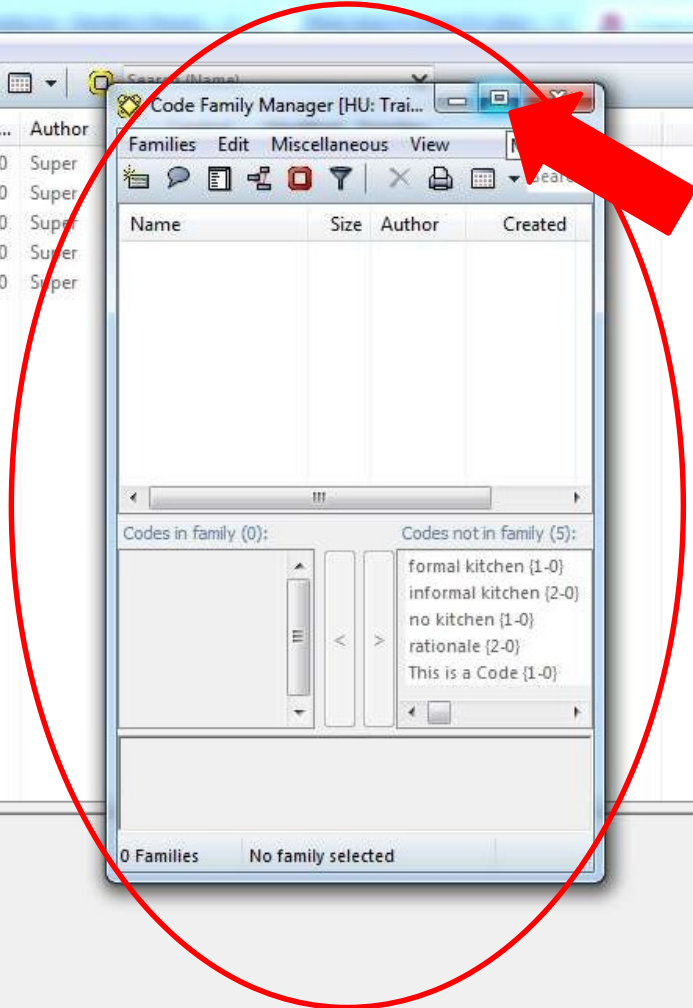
Search (Name)

... Author
0 Super
0 Super
0 Super
0 Super
0 Super

Code Family Manager [HU: Trai...

Families Edit Miscellaneous View

Name | Size | Author | Created

Codes in family (0):

Codes not in family (5):

formal kitchen {1-0}
informal kitchen {2-0}
no kitchen {1-0}
rationale {2-0}
This is a Code {1-0}

<
>

0 Families
No family selected